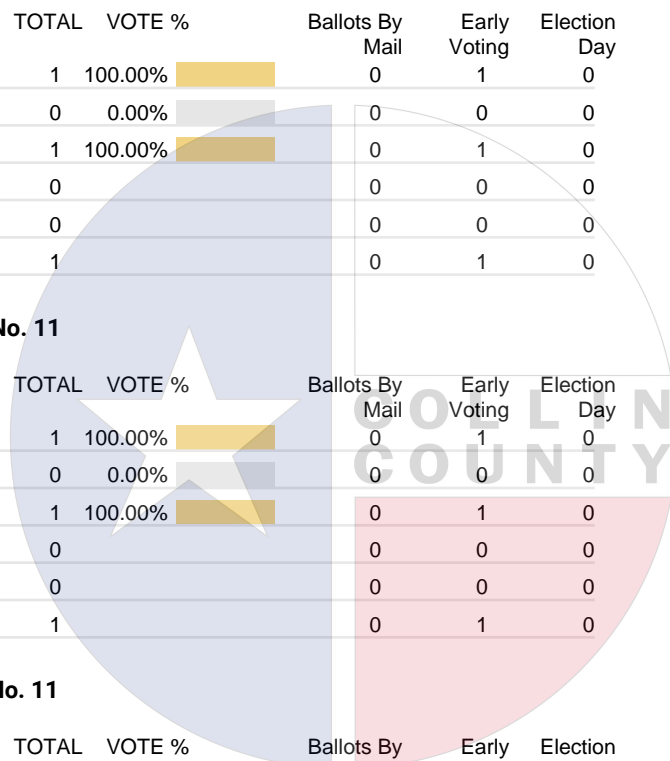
| TOTAL | VOTE % | Ballots By Mail | Early Voting | Election Day |
|---|---|---|---|---|
| 1 | 100.00% | 0 | 1 | 0 |
| 0 | 0.00% | 0 | 0 | 0 |
| 1 | 100.00% | 0 | 1 | 0 |
| 0 | | 0 | 0 | 0 |
| 0 | | 0 | 0 | 0 |
| 1 | | 0 | 1 | 0 |

No. 11

| TOTAL | VOTE % | Ballots By Mail | Early Voting | Election Day |
|---|---|---|---|---|
| 1 | 100.00% | 0 | 1 | 0 |
| 0 | 0.00% | 0 | 0 | 0 |
| 1 | 100.00% | 0 | 1 | 0 |
| 0 | | 0 | 0 | 0 |
| 0 | | 0 | 0 | 0 |
| 1 | | 0 | 1 | 0 |

COLLIN COUNTY

No. 11

TOTAL VOTE % Ballots By Early Election